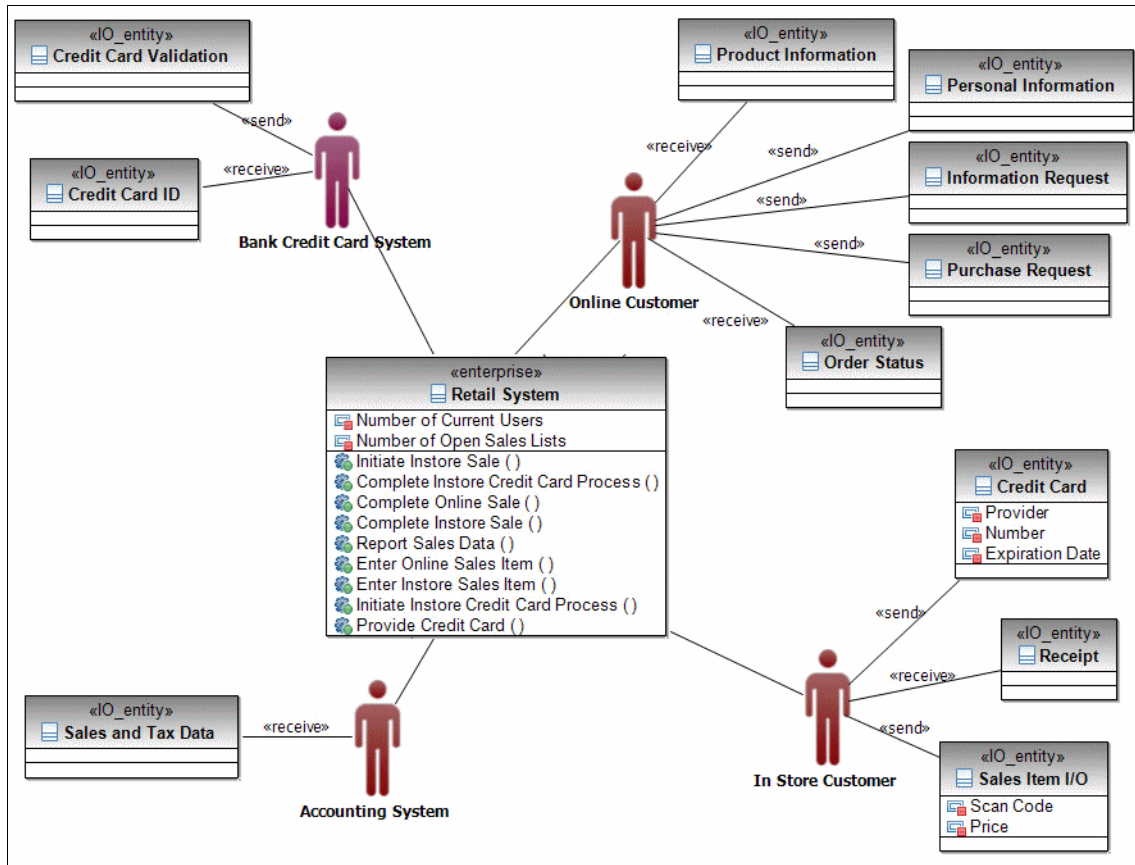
«IO_entity»
Credit Card Validation

«send»

«IO_entity»
Credit Card ID

«receive»

Bank Credit Card System

«IO_entity»
Product Information

«receive»

«IO_entity»
Personal Information

«send»

«IO_entity»
Information Request

«send»

«send»

«IO_entity»
Purchase Request

Online Customer

«receive»

«IO_entity»
Order Status

«enterprise»
Retail System

Number of Current Users
Number of Open Sales Lists

Initiate Instore Sale ( )
Complete Instore Credit Card Process ( )
Complete Online Sale ( )
Complete Instore Sale ( )
Report Sales Data ( )
Enter Online Sales Item ( )
Enter Instore Sales Item ( )
Initiate Instore Credit Card Process ( )
Provide Credit Card ( )

«IO_entity»
Credit Card

Provider
Number
Expiration Date

«send»

«IO_entity»
Receipt

«receive»

«send»

«IO_entity»
Sales and Tax Data

«receive»

Accounting System

In Store Customer

«IO_entity»
Sales Item I/O

Scan Code
Price